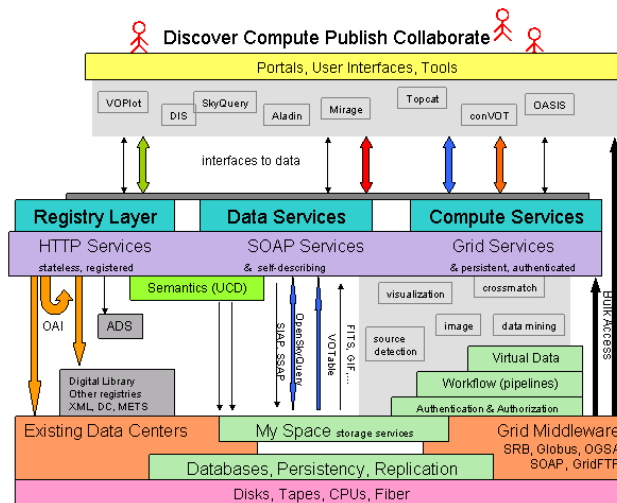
Discover Compute Publish Collaborate

Portals, User Interfaces, Tools

VOPlot
DIS
SkyQuery
Aladin
Mirage
Topcat
conVOT
OASIS

interfaces to data

Registry Layer
Data Services
Compute Services

HTTP Services
stateless, registered
SOAP Services
& self-describing
Grid Services
& persistent, authenticated

Semantics (UCD)

OAI
ADS

SIAP, SSAP
OpenSkyQuery
VOTable
FITS, GIF,...

visualization
crossmatch
source detection
image
data mining

Bulk Access

Digital Library
Other registries
XML, DC, METS

Virtual Data
Workflow (pipelines)
Authentication & Authorization

Existing Data Centers
My Space storage services
Grid Middleware
SRB, Globus, OGSA
SOAP, GridFTP

Databases, Persistency, Replication

Disks, Tapes, CPUs, Fiber